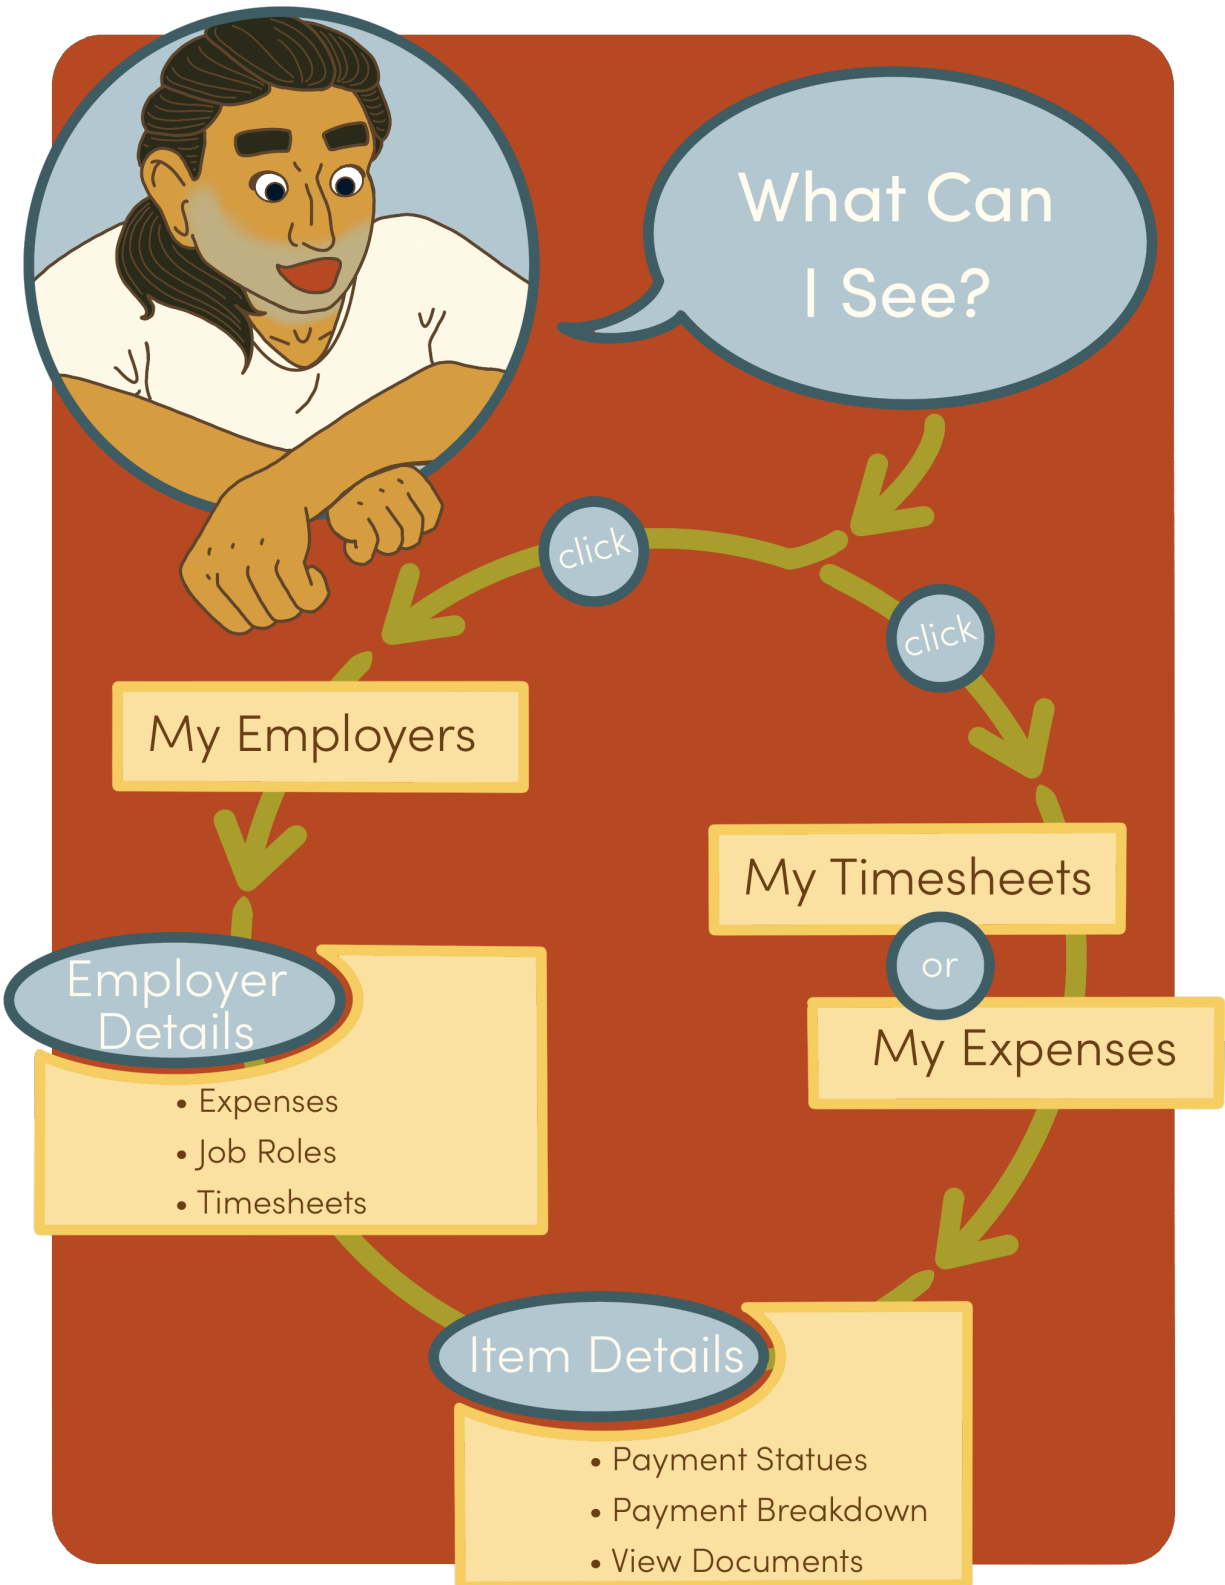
What Can I See?

click

click

My Employers

My Timesheets

or

My Expenses

Employer Details

• Expenses
• Job Roles
• Timesheets

Item Details

• Payment Statues
• Payment Breakdown
• View Documents